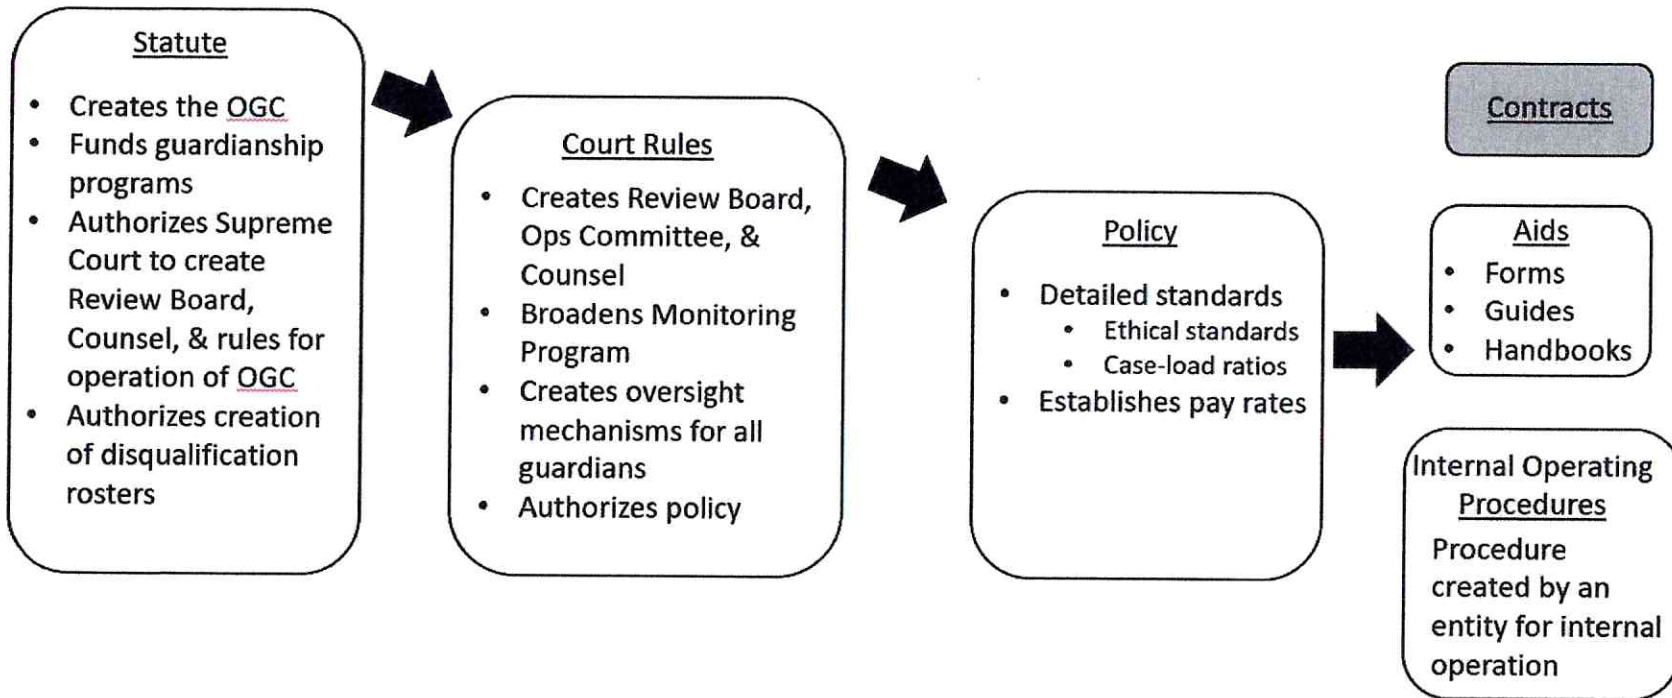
Statute

- Creates the OGC
- Funds guardianship programs
- Authorizes Supreme Court to create Review Board, Counsel, & rules for operation of OGC
- Authorizes creation of disqualification rosters

Court Rules

- Creates Review Board, Ops Committee, & Counsel
- Broadens Monitoring Program
- Creates oversight mechanisms for all guardians
- Authorizes policy

Policy

- Detailed standards
  - Ethical standards
  - Case-load ratios
- Establishes pay rates

Contracts

Aids

- Forms
- Guides
- Handbooks

Internal Operating Procedures

Procedure created by an entity for internal operation